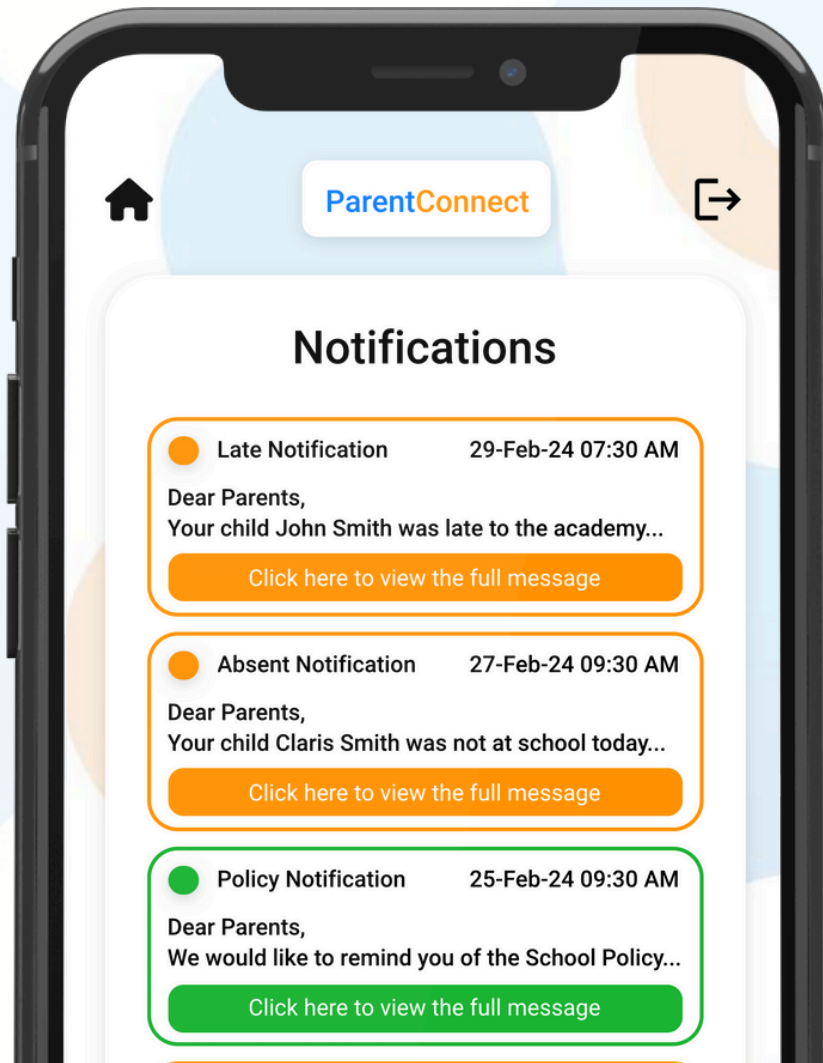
ParentConnect

Notifications

Late Notification 29-Feb-24 07:30 AM

Dear Parents,
Your child John Smith was late to the academy...

Click here to view the full message

Absent Notification 27-Feb-24 09:30 AM

Dear Parents,
Your child Claris Smith was not at school today...

Click here to view the full message

Policy Notification 25-Feb-24 09:30 AM

Dear Parents,
We would like to remind you of the School Policy...

Click here to view the full message